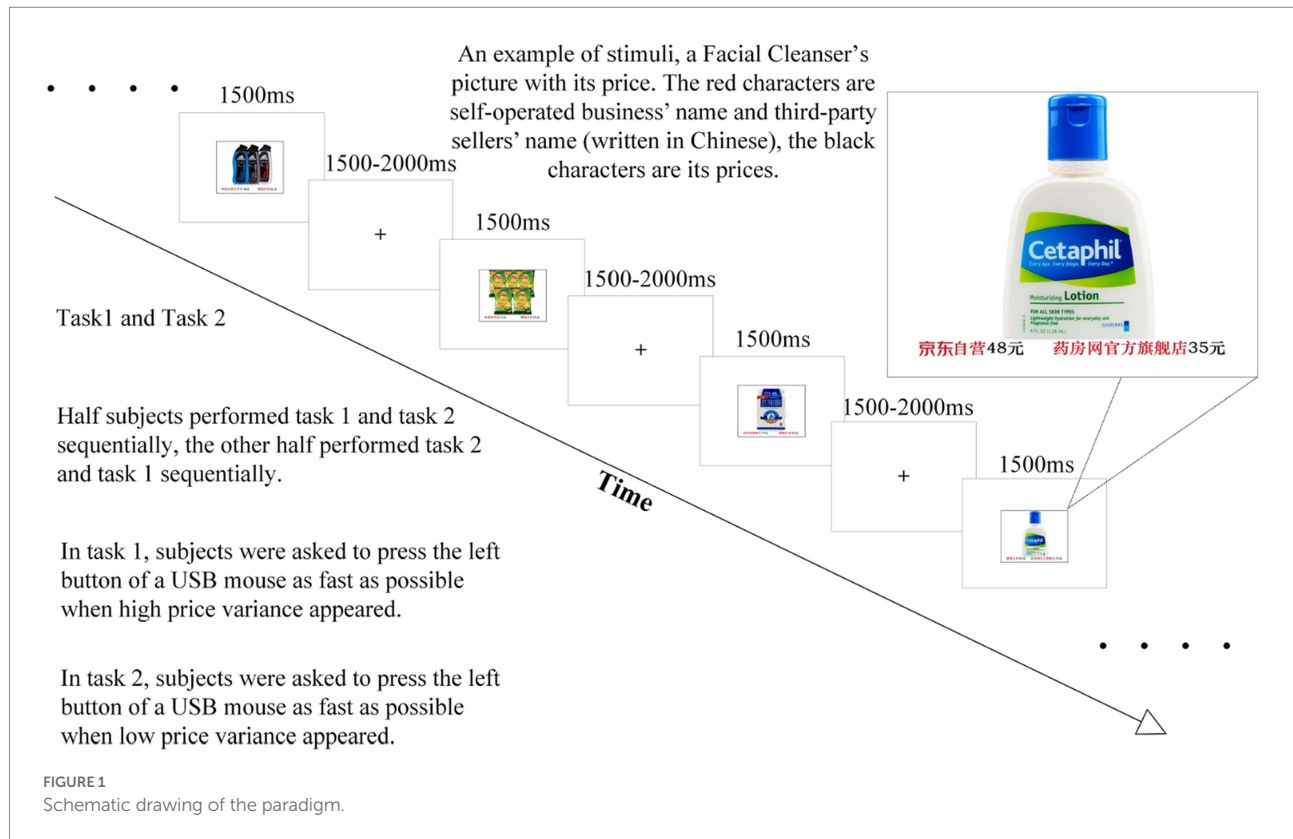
• • • •

1500ms

1500-2000ms

+

1500ms

1500-2000ms

+

1500ms

1500-2000ms

+

1500ms

An example of stimuli, a Facial Cleanser's picture with its price. The red characters are self-operated business' name and third-party sellers' name (written in Chinese), the black characters are its prices.

Cetaphil

Every Age. Every Skin. Every Day.

Moisturizing Lotion

FOR ALL SKIN TYPES

Lightweight hydration for everyday use

Fragrance free

4 FL OZ (118 mL)

京东自营48元 药房网官方旗舰店35元

Task1 and Task 2

Half subjects performed task 1 and task 2 sequentially, the other half performed task 2 and task 1 sequentially.

Time

In task 1, subjects were asked to press the left button of a USB mouse as fast as possible when high price variance appeared.

In task 2, subjects were asked to press the left button of a USB mouse as fast as possible when low price variance appeared.

• • • •

FIGURE 1
Schematic drawing of the paradigm.